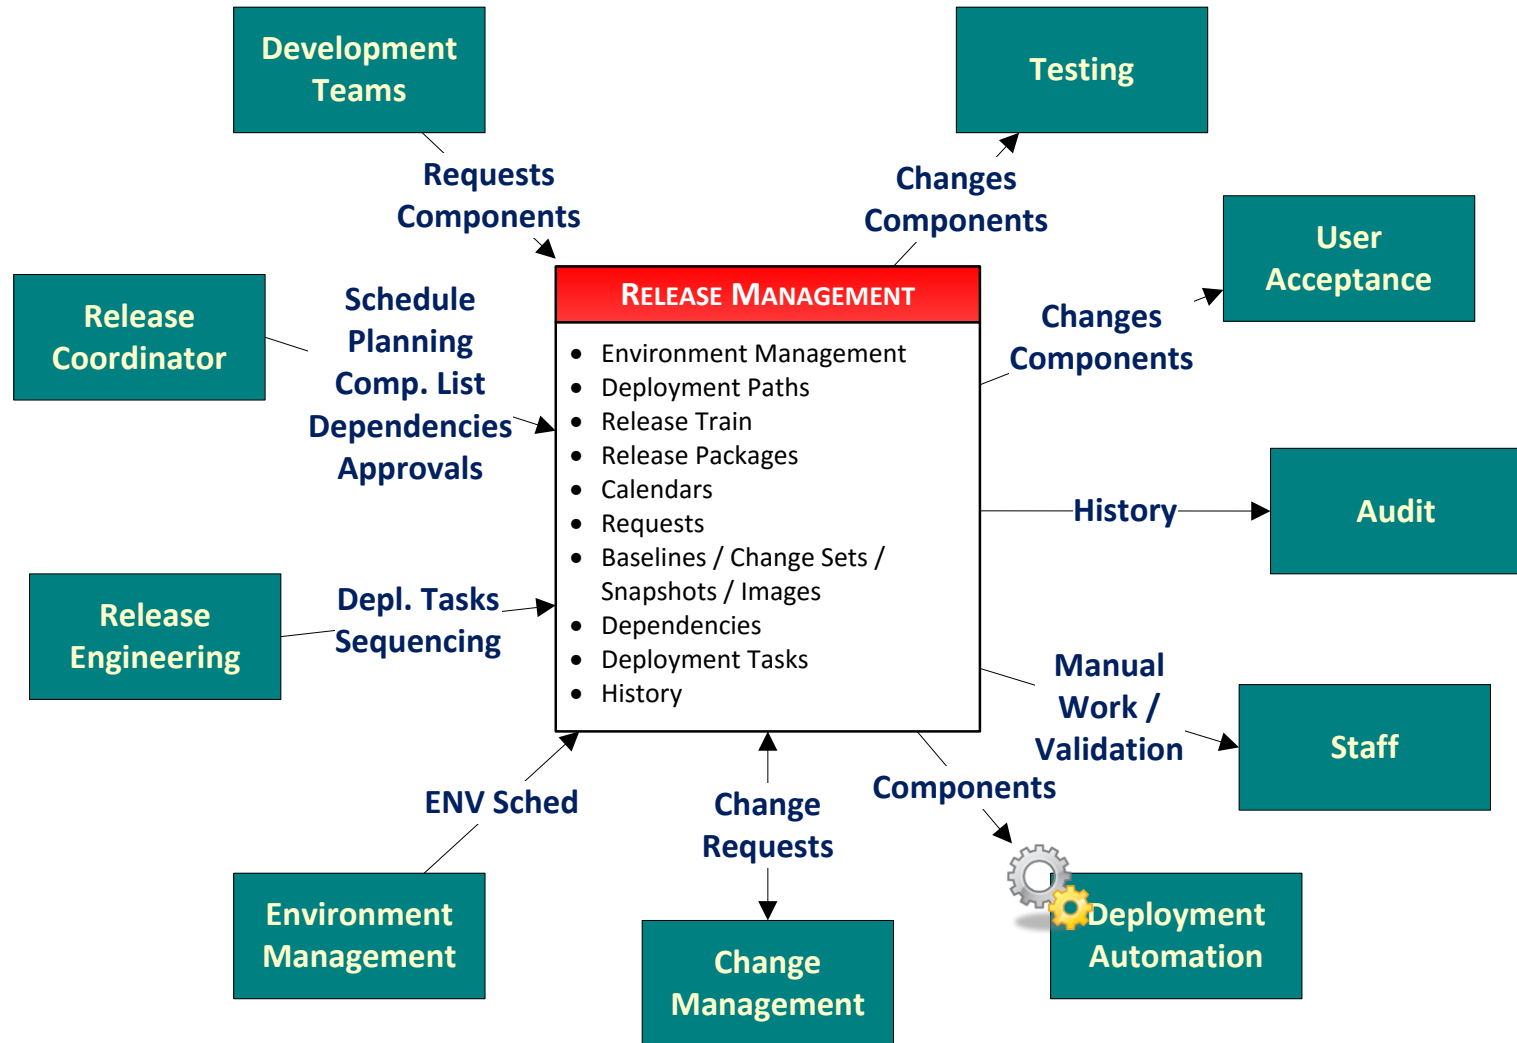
Development Teams

Requests Components

Testing

Changes Components

User Acceptance

Release Coordinator

Schedule Planning Comp. List Dependencies Approvals

RELEASE MANAGEMENT

- Environment Management
- Deployment Paths
- Release Train
- Release Packages
- Calendars
- Requests
- Baselines / Change Sets / Snapshots / Images
- Dependencies
- Deployment Tasks
- History

Changes Components

History

Audit

Release Engineering

Depl. Tasks Sequencing

Manual Work / Validation

Staff

ENV Sched

Change Requests

Components

Environment Management

Change Management

Deployment Automation